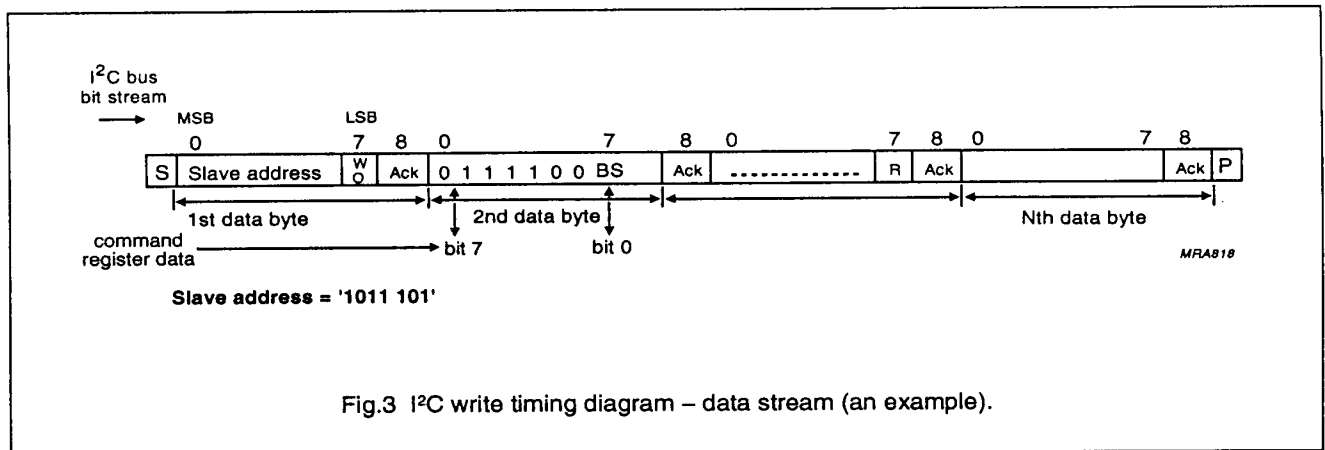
I$^2$C bus bit stream

MSB

LSB

0 7 8 0 7 8 0 7 8 0 7 8

S Slave address W O Ack 0 1 1 1 1 0 0 BS Ack ------------- R Ack Ack P

1st data byte

2nd data byte

Nth data byte

command register data

bit 7

bit 0

MRA818

Slave address = '1011 101'

Fig.3 I$^2$C write timing diagram – data stream (an example).